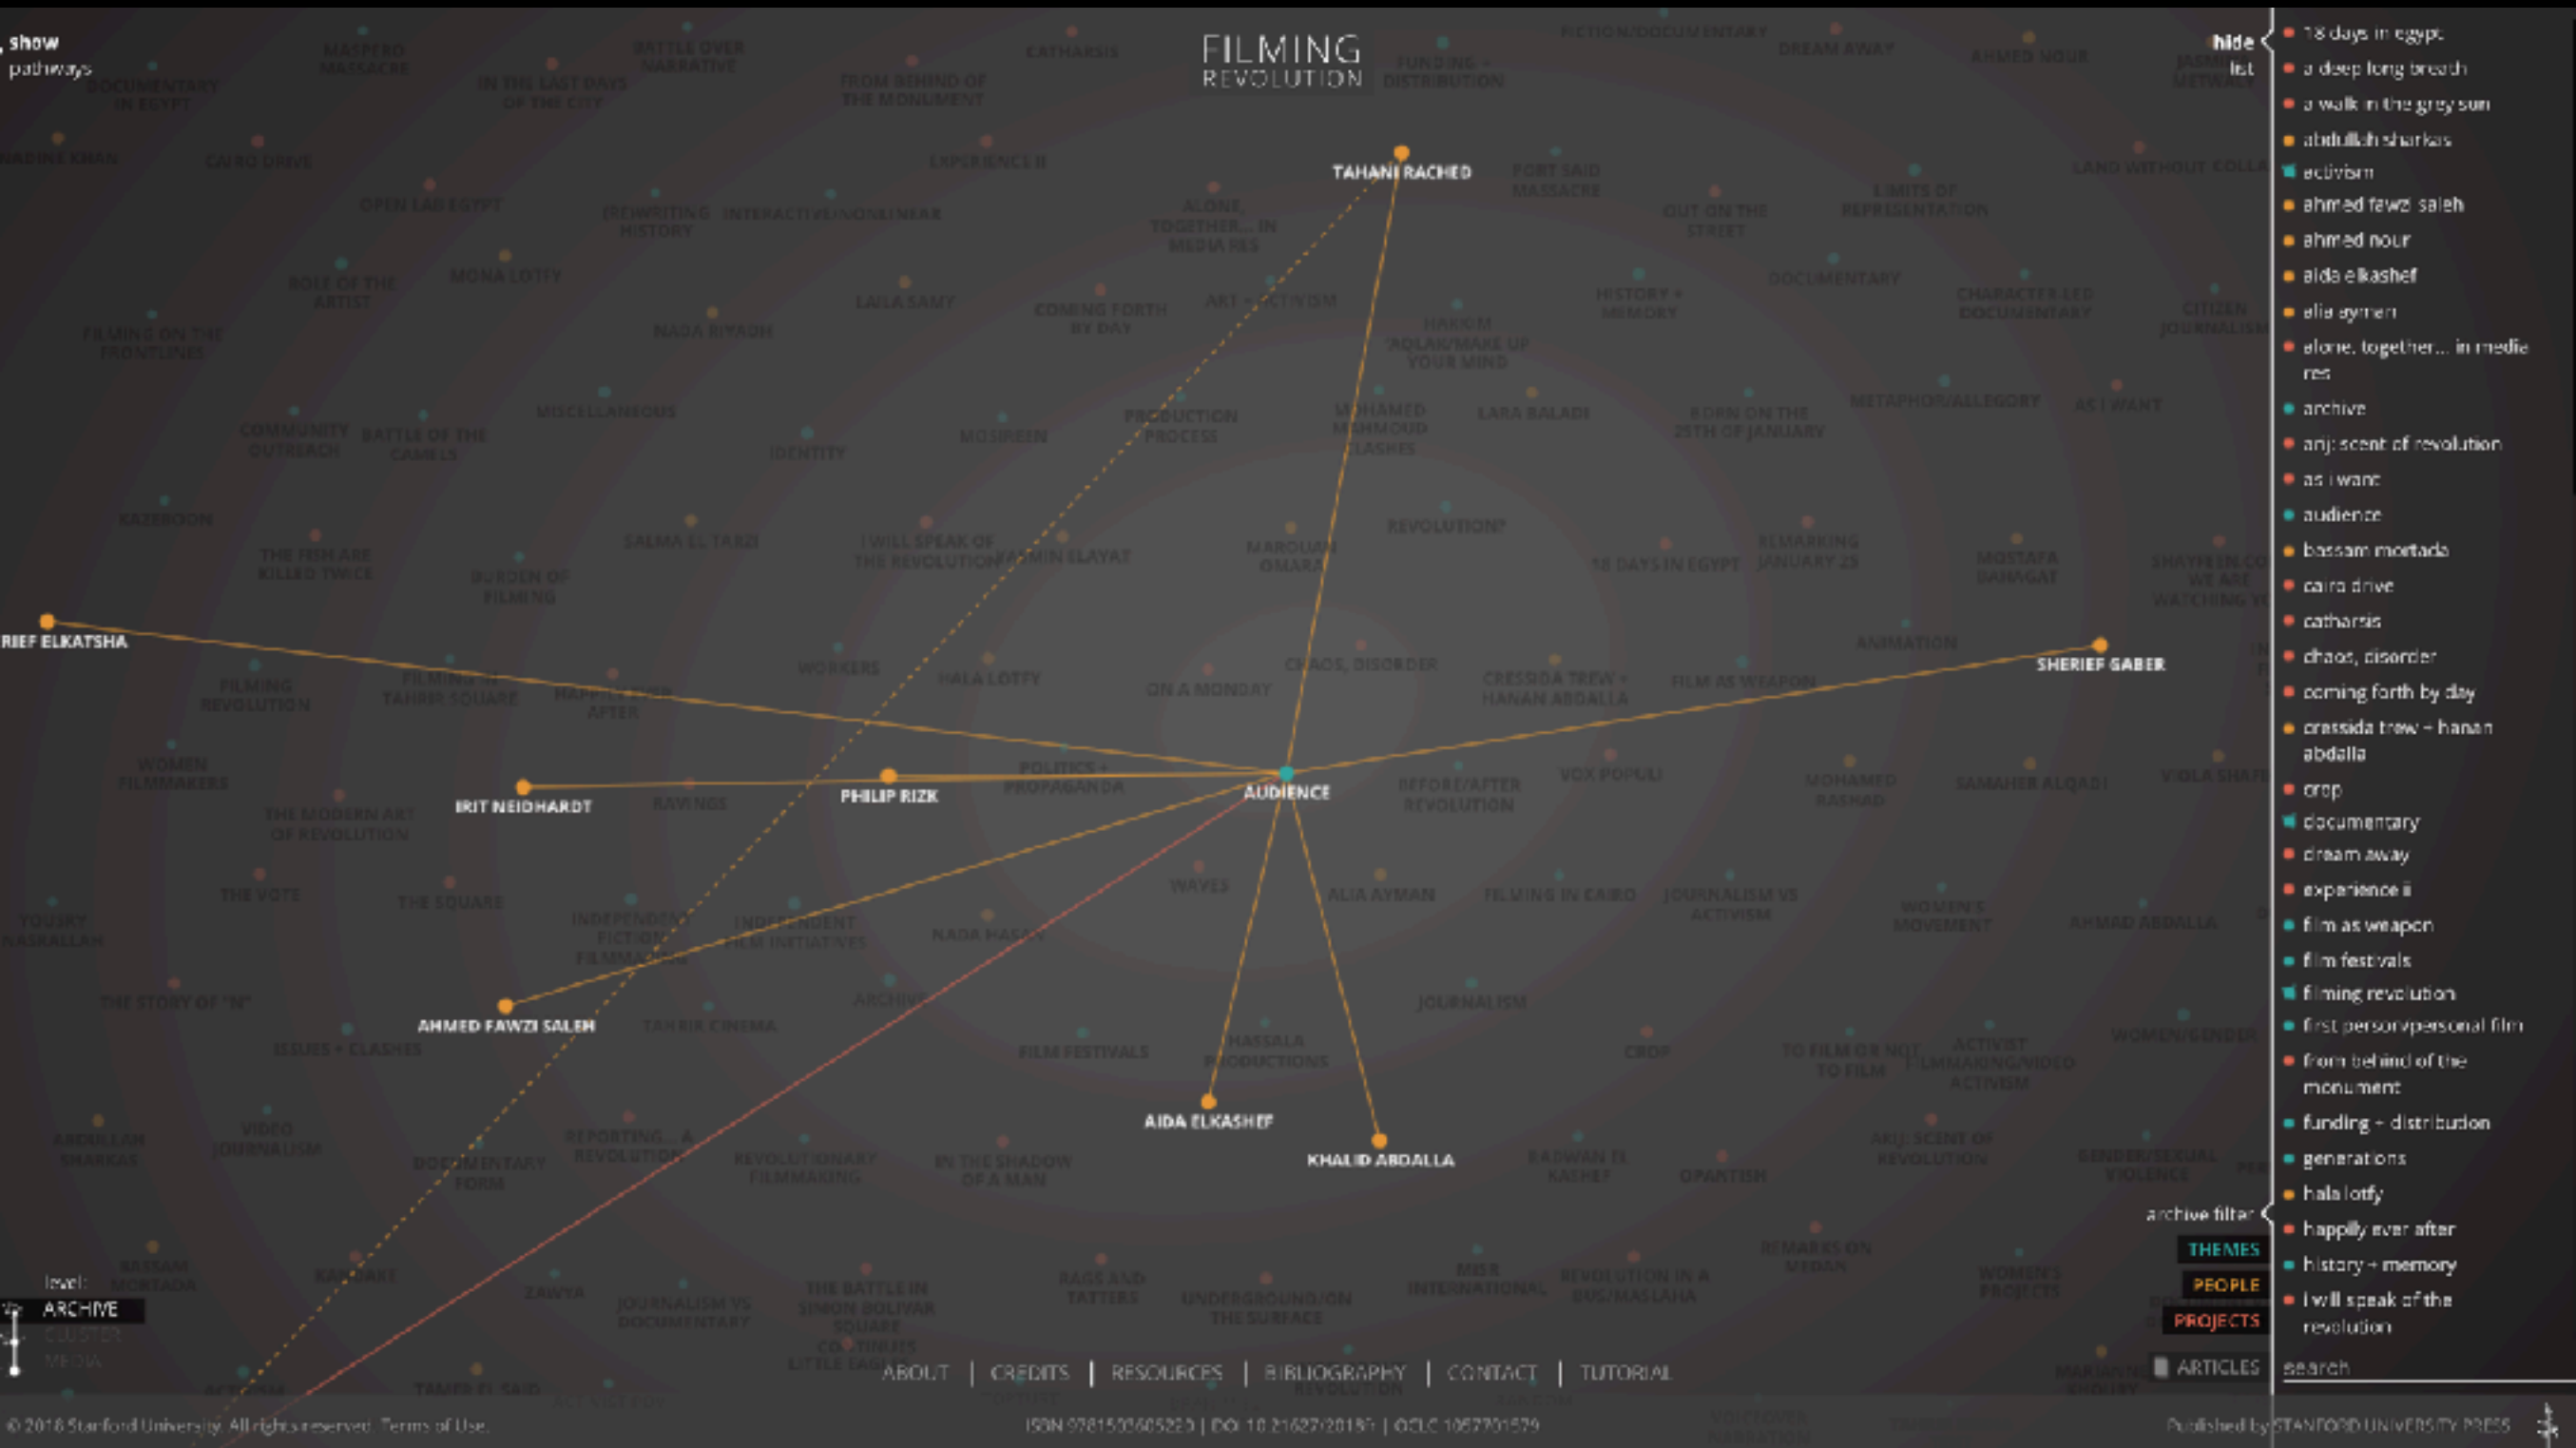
show pathways

FILMING REVOLUTION

hide list

TAHANI RACHED
RIEF ELKATSHA
SHERIEF GABER
IRIT NEIDHARDT
PHILIP RIZK
AUDIENCE
AHMED FAWZI SALEH
AIDA ELKASHEF
KHALID ABDALLA

MASPERO MASSACRE
BATTLE OVER NARRATIVE
CATHARSIS
DOCUMENTARY IN EGYPT
IN THE LAST DAYS OF THE CITY
FROM BEHIND OF THE MONUMENT
FUNDING + DISTRIBUTION
FICTION/DOCUMENTARY
DREAM AWAY
AHMED NOUR
NADINE KHAN
CAIRO DRIVE
EXPERIENCE II
PORT SAID MASSACRE
LAND WITHOUT COLLA
OPEN LAB EGYPT
REWRITING HISTORY
INTERACTIVE/NONLINEAR
ALONE, TOGETHER... IN MEDIA RES
OUT ON THE STREET
LIMITS OF REPRESENTATION
ROLE OF THE ARTIST
MONA LOTFY
LAILA SAMY
COMING FORTH BY DAY
ART + ACTIVISM
HISTORY + MEMORY
DOCUMENTARY
CHARACTER LED DOCUMENTARY
CITIZEN JOURNALISM
FILMING ON THE FRONTLINES
NADA RIYADH
HAKIM 'AQLAK/MAKE UP YOUR MIND
COMMUNITY OUTREACH
BATTLE OF THE CAMELS
MISCELLANEOUS
IDENTITY
MOSIREEN
PRODUCTION PROCESS
MOHAMED MAHMOUD CLASHES
LARA BALADI
BORN ON THE 25TH OF JANUARY
METAPHOR/ALLEGORY
AS I WANT
KAZEBOON
THE FISH ARE KILLED TWICE
BURDEN OF FILMING
SALMA EL TARZI
I WILL SPEAK OF THE REVOLUTION
YASMIN ELAYAT
MAROUAN OMARA
REVOLUTION?
18 DAYS IN EGYPT
REMARKING JANUARY 25
MOSTAFA BAHGAT
WE ARE WATCHING YOU
FILMING REVOLUTION
FILMING IN TAHRIR SQUARE
HAPPILY EVER AFTER
WORKERS
HALA LOTFY
ON A MONDAY
CHAOS, DISORDER
CRESSIDA TREW + HANAN ABDALLA
FILM AS WEAPON
ANIMATION
WOMEN FILMMAKERS
THE MODERN ART OF REVOLUTION
RAVINGS
POLITICS + PROPAGANDA
BEFORE/AFTER REVOLUTION
VOX POPULI
MOHAMED RASHAD
SAMAHER ALQADI
VIOLA SHAFIK
THE VOTE
THE SQUARE
YOUSRY NASRALLAH
INDEPENDENT FICTION FILMMAKING
INDEPENDENT FILM INITIATIVES
NADA HASAN
WAVES
ALIA AYMAN
FILMING IN CAIRO
JOURNALISM VS ACTIVISM
WOMEN'S MOVEMENT
AHMAD ABDALLA
THE STORY OF "N"
ARCHIVE
JOURNALISM
ISSUES + CLASHES
TAHRIR CINEMA
FILM FESTIVALS
HASSALA PRODUCTIONS
CROP
TO FILM OR NOT TO FILM
ACTIVIST FILMMAKING/VIDEO ACTIVISM
WOMEN/GENDER
ABDULLAH SHARKAS
VIDEO JOURNALISM
DOCUMENTARY FORM
REPORTING... A REVOLUTION
REVOLUTIONARY FILMMAKING
IN THE SHADOW OF A MAN
RADWAN EL KASHEF
OPANTISH
ARIJ: SCENT OF REVOLUTION
GENDER/SEXUAL VIOLENCE
BASSAM MORTADA
KAZDART
ZAWYA
JOURNALISM VS DOCUMENTARY
THE BATTLE IN SIMON BOLIVAR SQUARE
RAGS AND TATTERS
UNDERGROUND/ON THE SURFACE
MISR INTERNATIONAL
REVOLUTION IN A BUS/MASLAHA
REMARKS ON MEDIA
WOMEN'S PROJECTS
TAMER EL SAID

level:
ARCHIVE
CLUSTER
MEDIA

ABOUT | CREDITS | RESOURCES | BIBLIOGRAPHY | CONTACT | TUTORIAL

© 2018 Stanford University. All rights reserved. Terms of Use.
ISBN 9781503605220 | DOI 10.21627/2018fr | OCLC 1057701579
Published by STANFORD UNIVERSITY PRESS

18 days in egypt
a deep long breath
a walk in the grey sun
abdullah sharkas
activism
ahmed fawzi saleh
ahmed nour
aida elkashef
alia ayman
alone, together... in media res
archive
arij: scent of revolution
as i want
audience
bassam mortada
cairo drive
catharsis
chaos, disorder
coming forth by day
cressida trew + hanan abdalla
crop
documentary
dream away
experience ii
film as weapon
film festivals
filming revolution
first person/personal film
from behind of the monument
funding + distribution
generations
hala lotfy
happily ever after
history + memory
i will speak of the revolution

archive filter
THEMES
PEOPLE
PROJECTS
ARTICLES
search